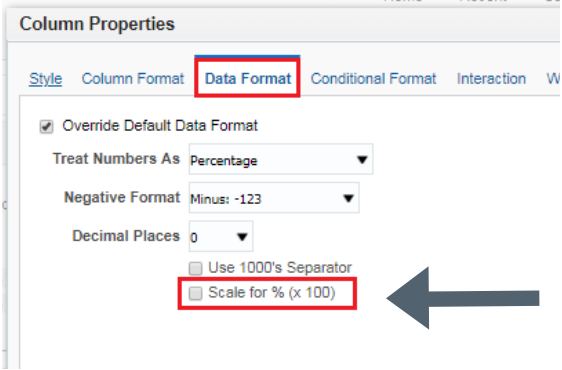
Column Properties

Style Column Format Data Format Conditional Format Interaction W

Override Default Data Format

Treat Numbers As Percentage

Negative Format Minus: -123

Decimal Places 0

Use 1000's Separator

Scale for % (x 100)